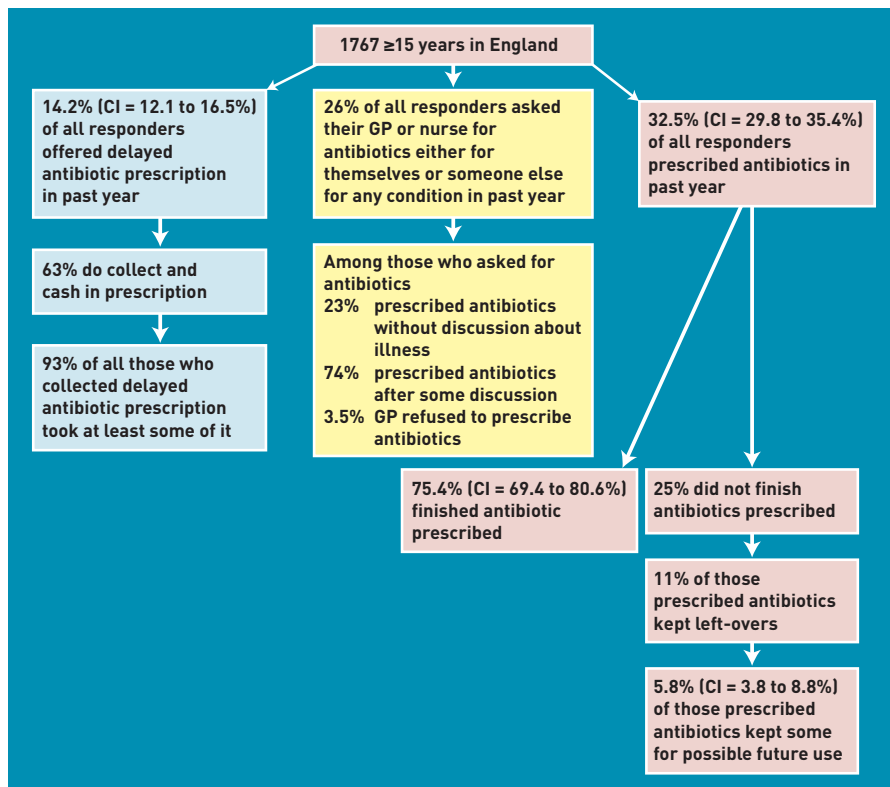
1767 ≥15 years in England

14.2% (CI = 12.1 to 16.5%) of all responders offered delayed antibiotic prescription in past year

63% do collect and cash in prescription

93% of all those who collected delayed antibiotic prescription took at least some of it

26% of all responders asked their GP or nurse for antibiotics either for themselves or someone else for any condition in past year

Among those who asked for antibiotics
23% prescribed antibiotics without discussion about illness
74% prescribed antibiotics after some discussion
3.5% GP refused to prescribe antibiotics

32.5% (CI = 29.8 to 35.4%) of all responders prescribed antibiotics in past year

75.4% (CI = 69.4 to 80.6%) finished antibiotic prescribed

25% did not finish antibiotics prescribed

11% of those prescribed antibiotics kept left-overs

5.8% (CI = 3.8 to 8.8%) of those prescribed antibiotics kept some for possible future use